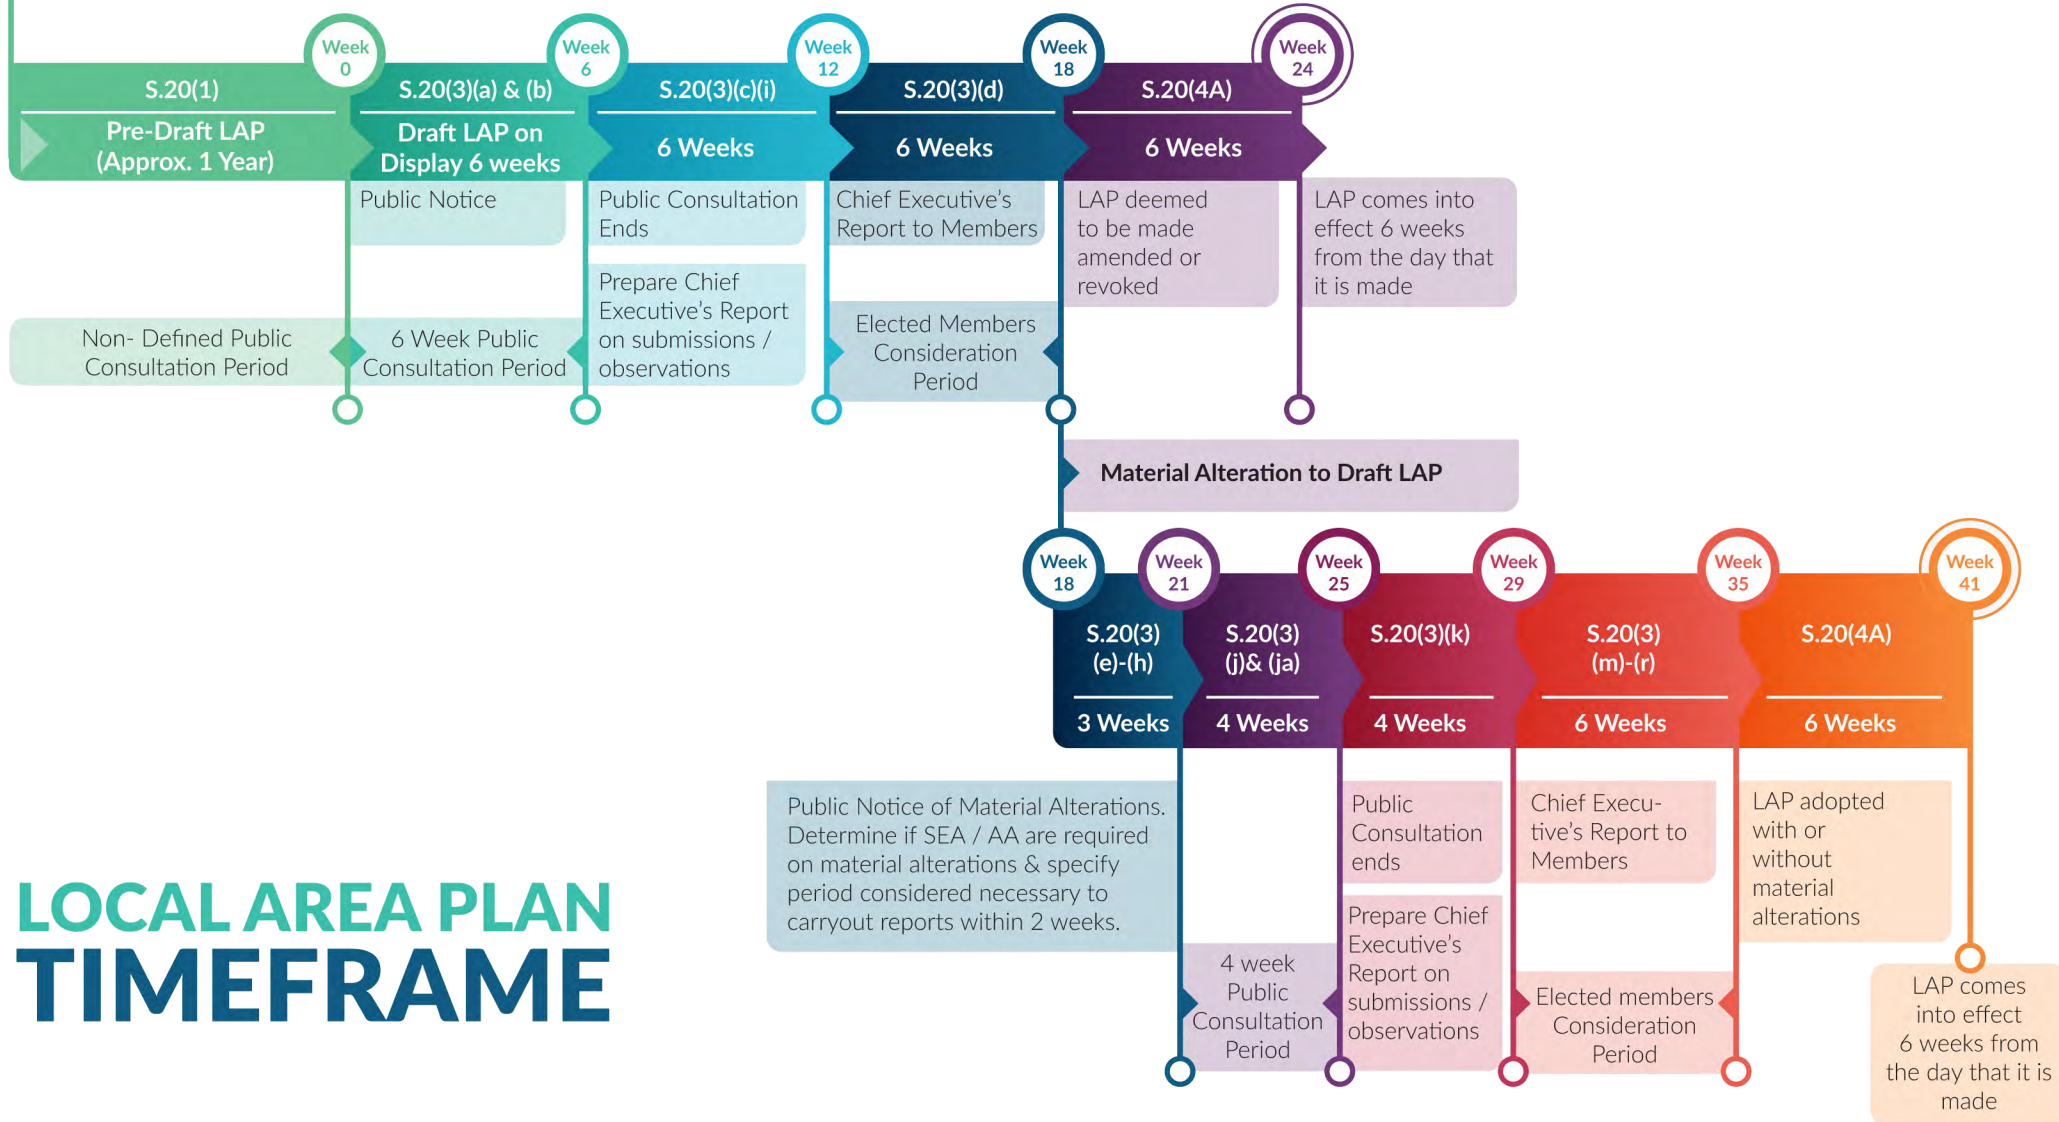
Week 0

Week 6

Week 12

Week 18

Week 24

S.20(1)

Pre-Draft LAP (Approx. 1 Year)

S.20(3)(a) & (b)

Draft LAP on Display 6 weeks

S.20(3)(c)(i)

6 Weeks

S.20(3)(d)

6 Weeks

S.20(4A)

6 Weeks

Public Notice

Public Consultation Ends

Chief Executive's Report to Members

LAP deemed to be made amended or revoked

LAP comes into effect 6 weeks from the day that it is made

Non- Defined Public Consultation Period

6 Week Public Consultation Period

Prepare Chief Executive's Report on submissions / observations

Elected Members Consideration Period

Material Alteration to Draft LAP

Week 18

Week 21

Week 25

Week 29

Week 35

Week 41

S.20(3) (e)-(h)

3 Weeks

S.20(3) (j)& (ja)

4 Weeks

S.20(3)(k)

4 Weeks

S.20(3) (m)-(r)

6 Weeks

S.20(4A)

6 Weeks

Public Notice of Material Alterations. Determine if SEA / AA are required on material alterations & specify period considered necessary to carryout reports within 2 weeks.

Public Consultation ends

Chief Executive's Report to Members

LAP adopted with or without material alterations

4 week Public Consultation Period

Prepare Chief Executive's Report on submissions / observations

Elected members Consideration Period

LAP comes into effect 6 weeks from the day that it is made

LOCAL AREA PLAN
TIMEFRAME